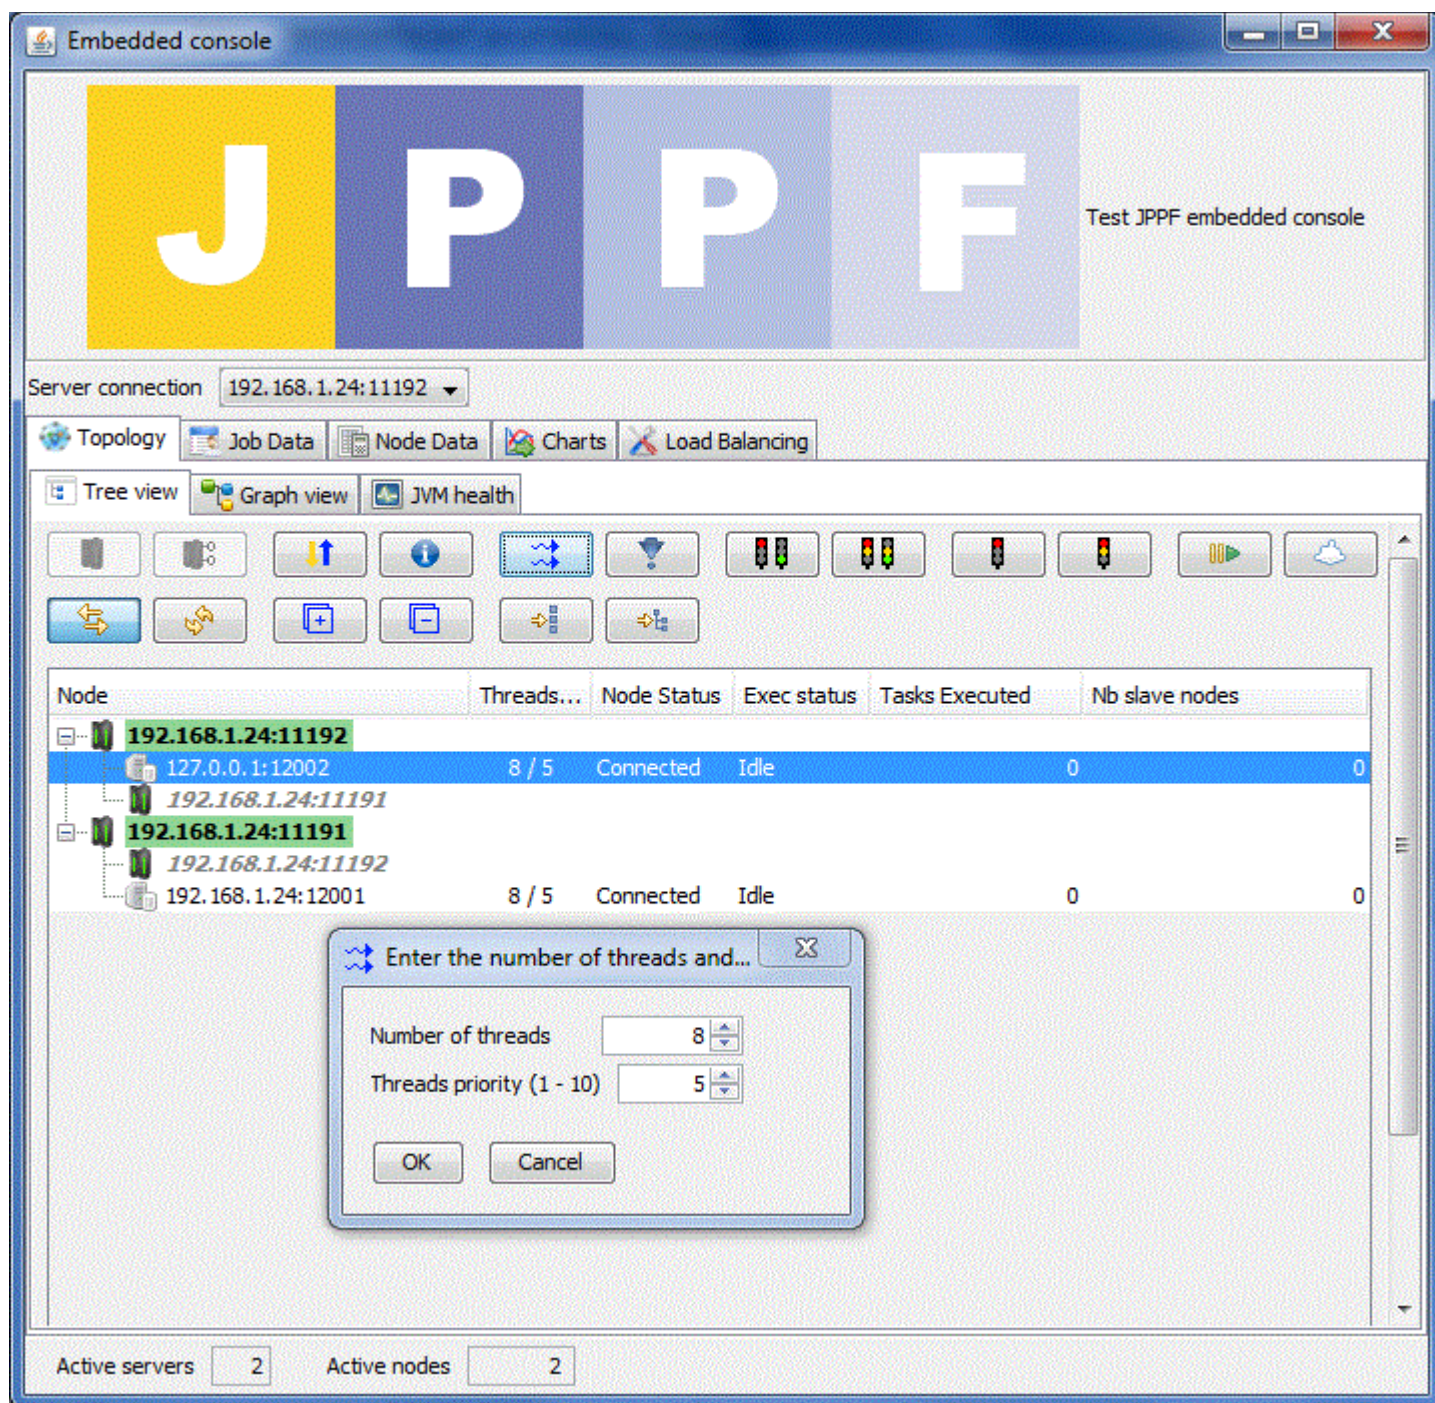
Embedded console

J P P F

Test JPPF embedded console

Server connection 192.168.1.24:11192

Topology Job Data Node Data Charts Load Balancing

Tree view Graph view JVM health

| Node | Threads... | Node Status | Exec status | Tasks Executed | Nb slave nodes |
|---|---|---|---|---|---|
| 192.168.1.24:11192 | | | | | |
| 127.0.0.1:12002 | 8 / 5 | Connected | Idle | 0 | 0 |
| 192.168.1.24:11191 | | | | | |
| 192.168.1.24:11191 | | | | | |
| 192.168.1.24:11192 | | | | | |
| 192.168.1.24:12001 | 8 / 5 | Connected | Idle | 0 | 0 |

Enter the number of threads and...

Number of threads 8
Threads priority (1 - 10) 5

OK Cancel

Active servers 2 Active nodes 2